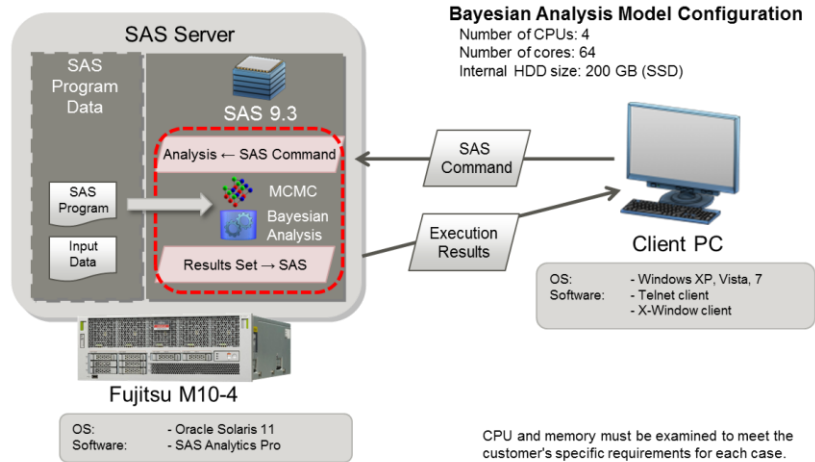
SAS Server

SAS Program Data

SAS Program

Input Data

SAS 9.3

Analysis ← SAS Command

MCMC

Bayesian Analysis

Results Set → SAS

Fujitsu M10-4

OS: - Oracle Solaris 11
Software: - SAS Analytics Pro

Bayesian Analysis Model Configuration
Number of CPUs: 4
Number of cores: 64
Internal HDD size: 200 GB (SSD)

SAS Command

Execution Results

Client PC

OS: - Windows XP, Vista, 7
Software: - Telnet client
- X-Window client

CPU and memory must be examined to meet the customer's specific requirements for each case.